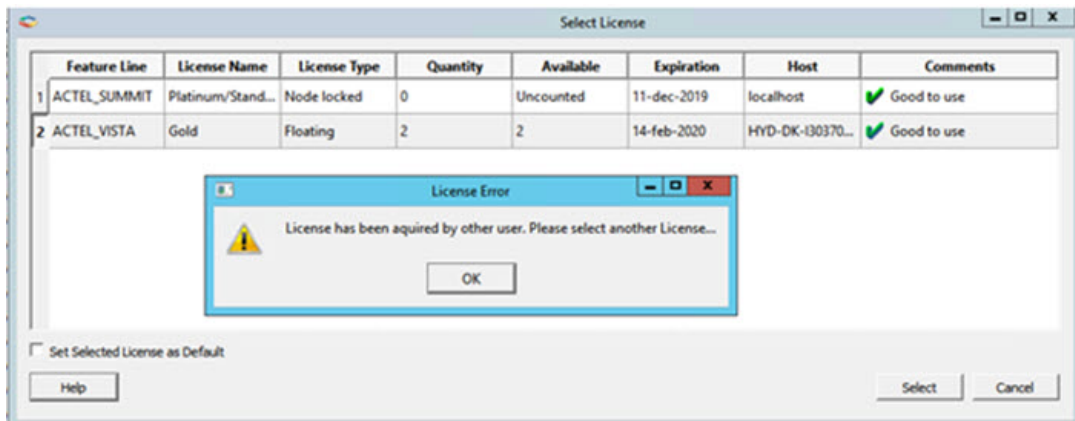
Select License

| | Feature Line | License Name | License Type | Quantity | Available | Expiration | Host | Comments |
|---|---|---|---|---|---|---|---|---|
| 1 | ACTEL_SUMMIT | Platinum/Stand... | Node locked | 0 | Uncounted | 11-dec-2019 | localhost | Good to use |
| 2 | ACTEL_VISTA | Gold | Floating | 2 | 2 | 14-feb-2020 | HYD-DK-I30370... | Good to use |

License Error

License has been aquired by other user. Please select another License...

OK

Set Selected License as Default

Help

Select

Cancel